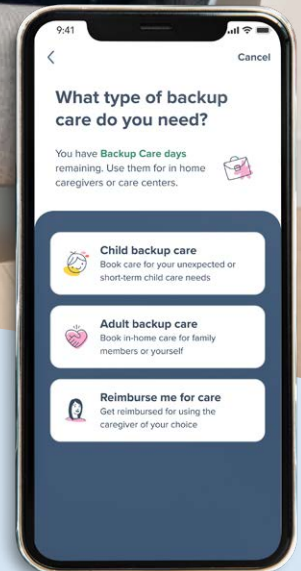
9:41

<

Cancel

What type of backup care do you need?

You have Backup Care days remaining. Use them for in home caregivers or care centers.

Child backup care
Book care for your unexpected or short-term child care needs

Adult backup care
Book in-home care for family members or yourself

Reimburse me for care
Get reimbursed for using the caregiver of your choice